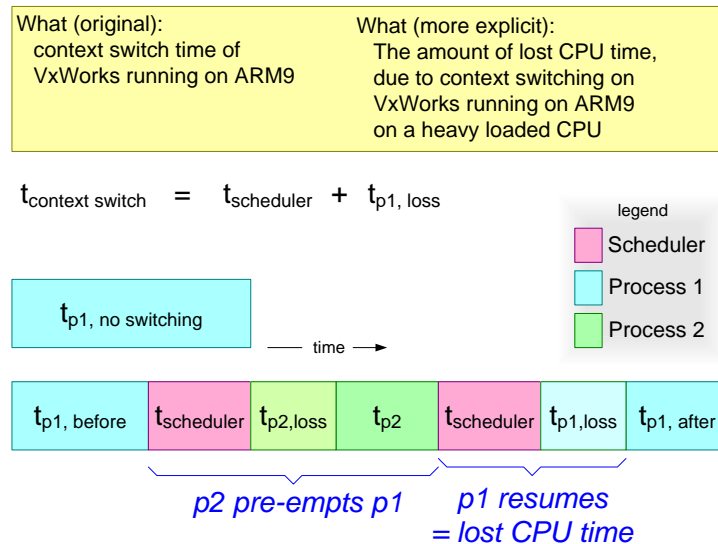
What (original):
context switch time of VxWorks running on ARM9

What (more explicit):
The amount of lost CPU time, due to context switching on VxWorks running on ARM9 on a heavy loaded CPU

$t_{\text{context switch}} = t_{\text{scheduler}} + t_{\text{p1, loss}}$

legend
Scheduler
Process 1
Process 2

$t_{\text{p1, no switching}}$

time

| $t_{\text{p1, before}}$ | $t_{\text{scheduler}}$ | $t_{\text{p2,loss}}$ | $t_{\text{p2}}$ | $t_{\text{scheduler}}$ | $t_{\text{p1,loss}}$ | $t_{\text{p1, after}}$ |
|---|---|---|---|---|---|---|

p2 pre-empts p1

p1 resumes
= lost CPU time